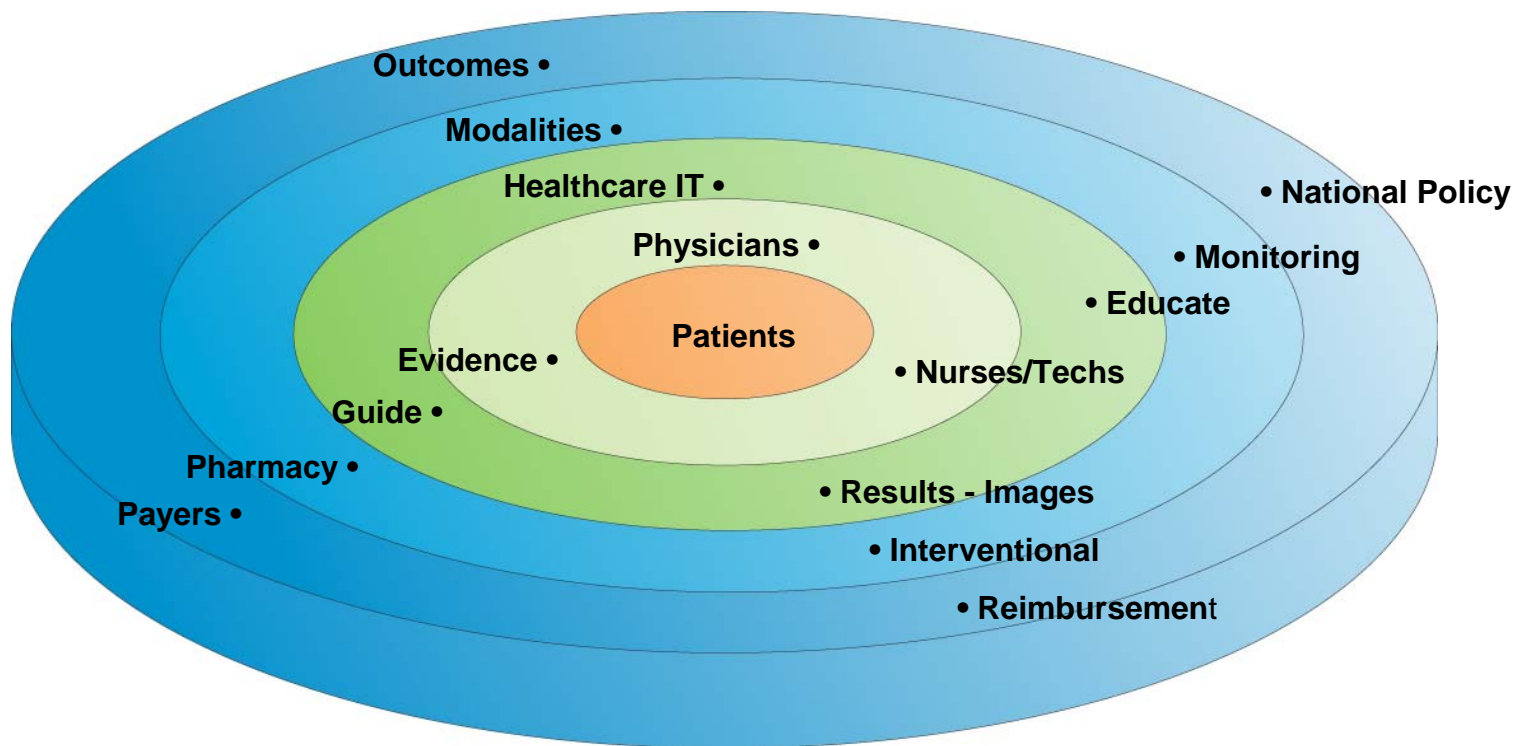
Outcomes •
Modalities •
Healthcare IT •
• National Policy
Physicians •
• Monitoring
• Educate
Patients
Evidence •
• Nurses/Techs
Guide •
Pharmacy •
• Results - Images
Payers •
• Interventional
• Reimbursement